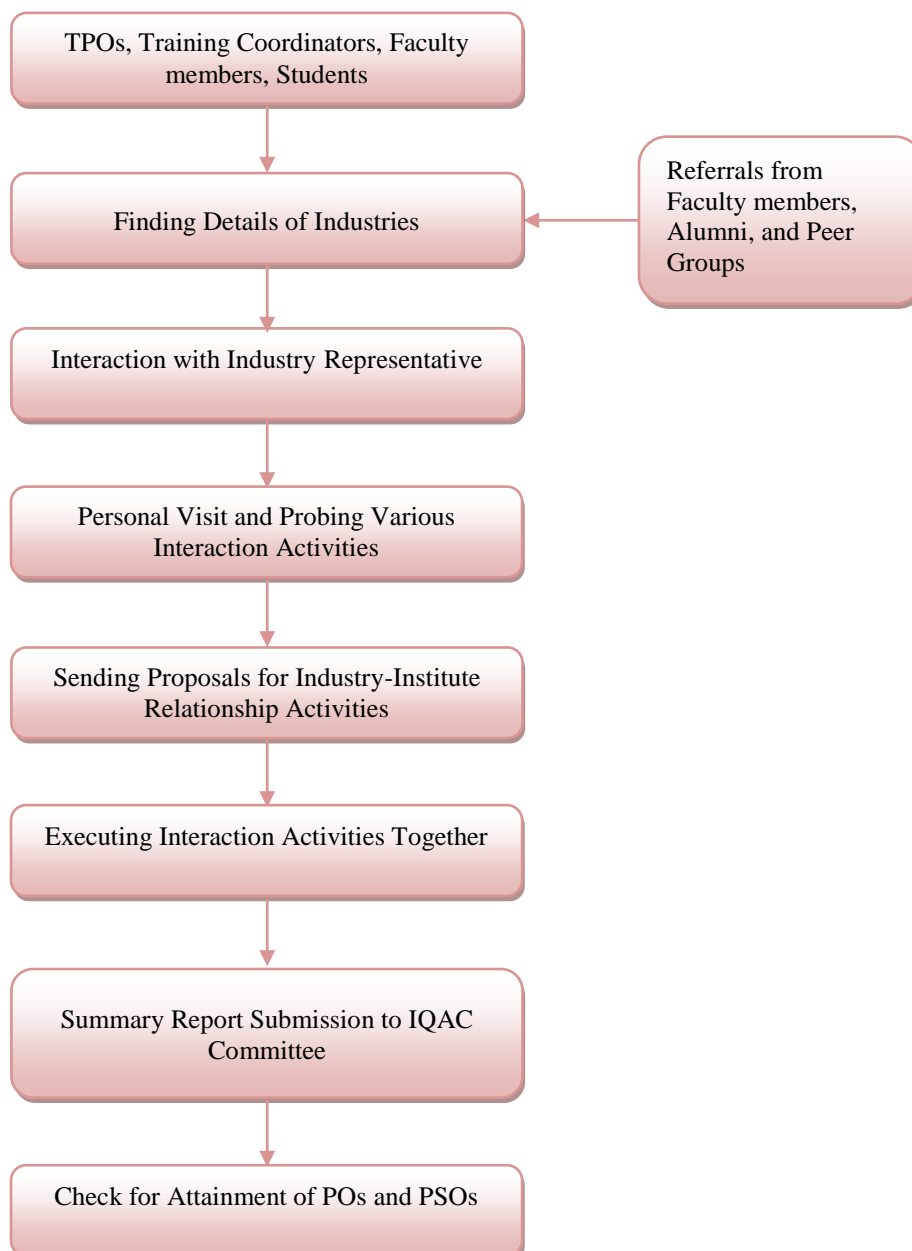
TPOs, Training Coordinators, Faculty members, Students

Finding Details of Industries

Referrals from Faculty members, Alumni, and Peer Groups

Interaction with Industry Representative

Personal Visit and Probing Various Interaction Activities

Sending Proposals for Industry-Institute Relationship Activities

Executing Interaction Activities Together

Summary Report Submission to IQAC Committee

Check for Attainment of POs and PSOs